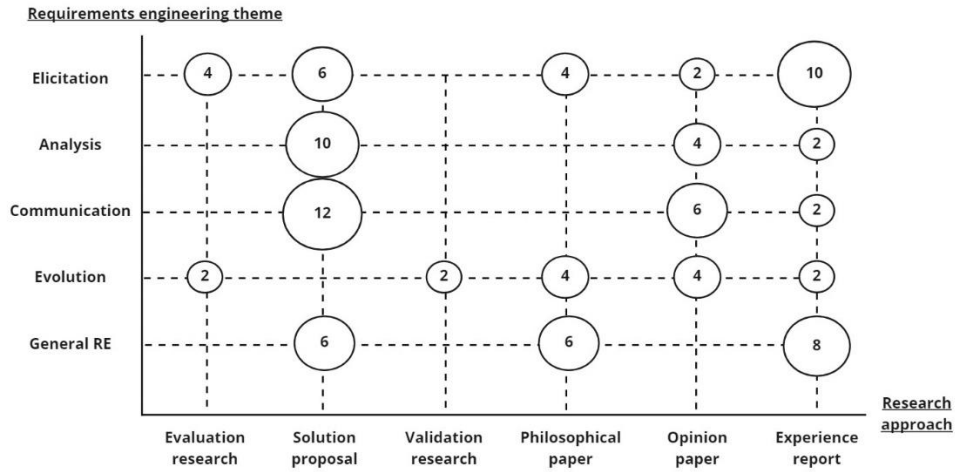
Requirements engineering theme

| | Evaluation research | Solution proposal | Validation research | Philosophical paper | Opinion paper | Experience report |
|---|---|---|---|---|---|---|
| Elicitation | 4 | 6 | | 4 | 2 | 10 |
| Analysis | | 10 | | | 4 | 2 |
| Communication | | 12 | | | 6 | 2 |
| Evolution | 2 | | 2 | 4 | 4 | 2 |
| General RE | | 6 | | 6 | | 8 |

Research approach